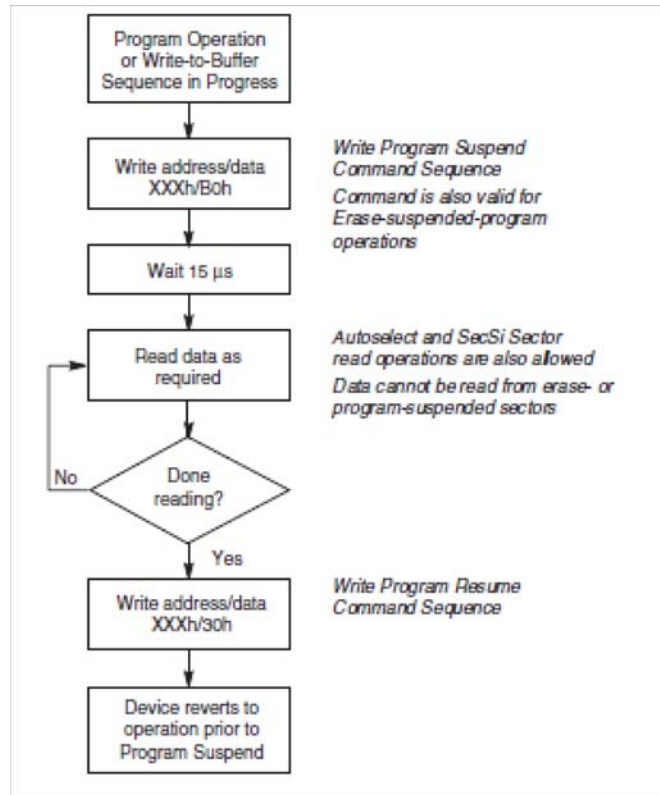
Program Operation or Write-to-Buffer Sequence in Progress

Write address/data XXXh/B0h

Write Program Suspend Command Sequence

Command is also valid for Erase-suspended-program operations

Wait 15 µs

Read data as required

Autoselect and SecSi Sector read operations are also allowed

Data cannot be read from erase- or program-suspended sectors

No

Done reading?

Yes

Write address/data XXXh/30h

Write Program Resume Command Sequence

Device reverts to operation prior to Program Suspend